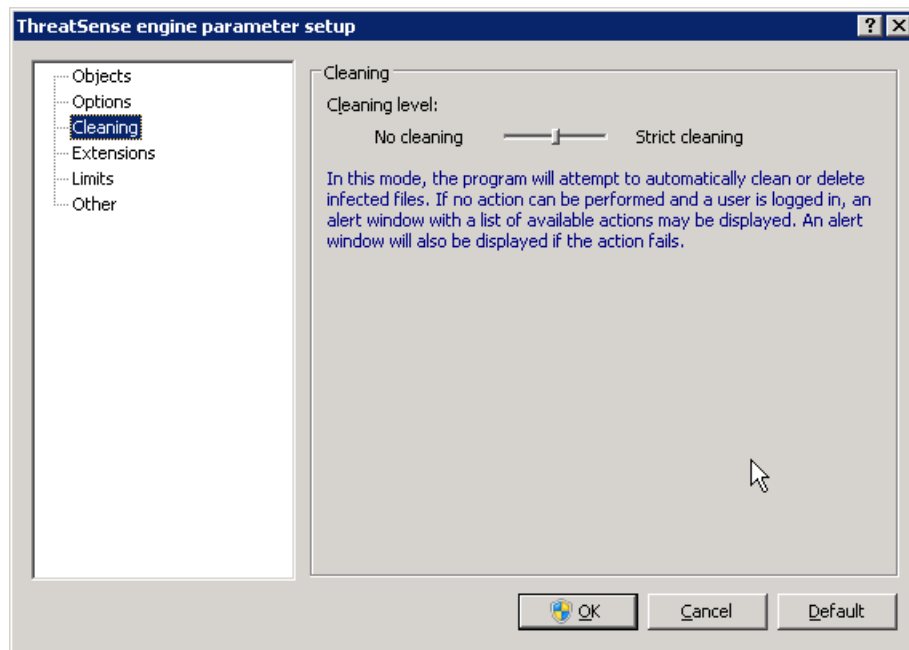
ThreatSense engine parameter setup

? X

Objects
Options
Cleaning
Extensions
Limits
Other

Cleaning

Cleaning level:

No cleaning

Strict cleaning

In this mode, the program will attempt to automatically clean or delete infected files. If no action can be performed and a user is logged in, an alert window with a list of available actions may be displayed. An alert window will also be displayed if the action fails.

OK

Cancel

Default